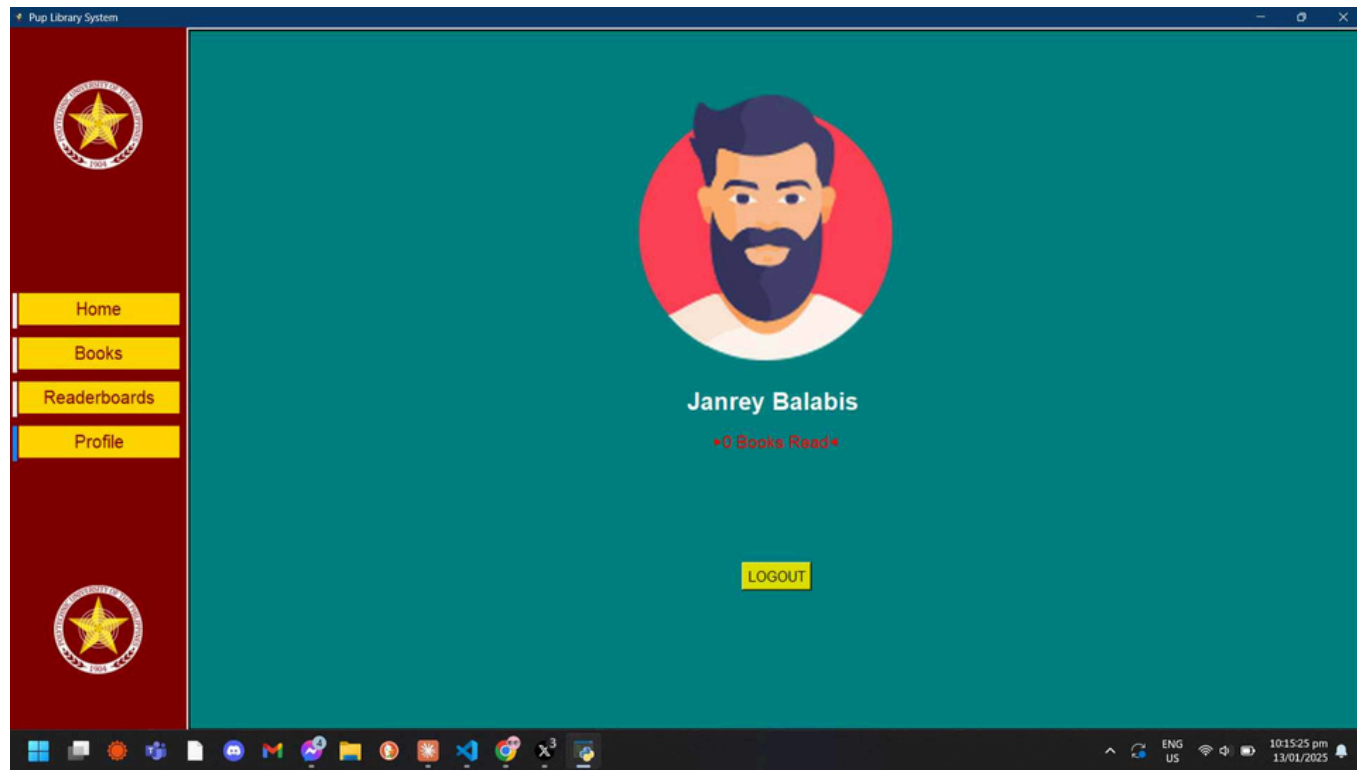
Pup Library System

POLYTECHNIC UNIVERSITY OF THE PHILIPPINES 1904

Home
Books
Readerboards
Profile

POLYTECHNIC UNIVERSITY OF THE PHILIPPINES 1904

Janrey Balabis

•0 Books Read•

LOGOUT

ENG
US

10:15:25 pm
13/01/2025